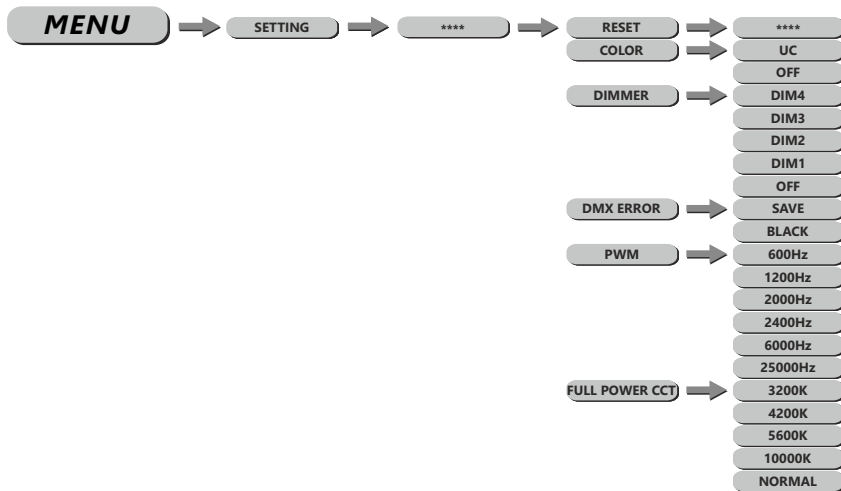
MENU

SETTING

****

RESET

****

COLOR

UC

OFF

DIMMER

DIM4

DIM3

DIM2

DIM1

OFF

DMX ERROR

SAVE

BLACK

PWM

600Hz

1200Hz

2000Hz

2400Hz

6000Hz

25000Hz

FULL POWER CCT

3200K

4200K

5600K

10000K

NORMAL